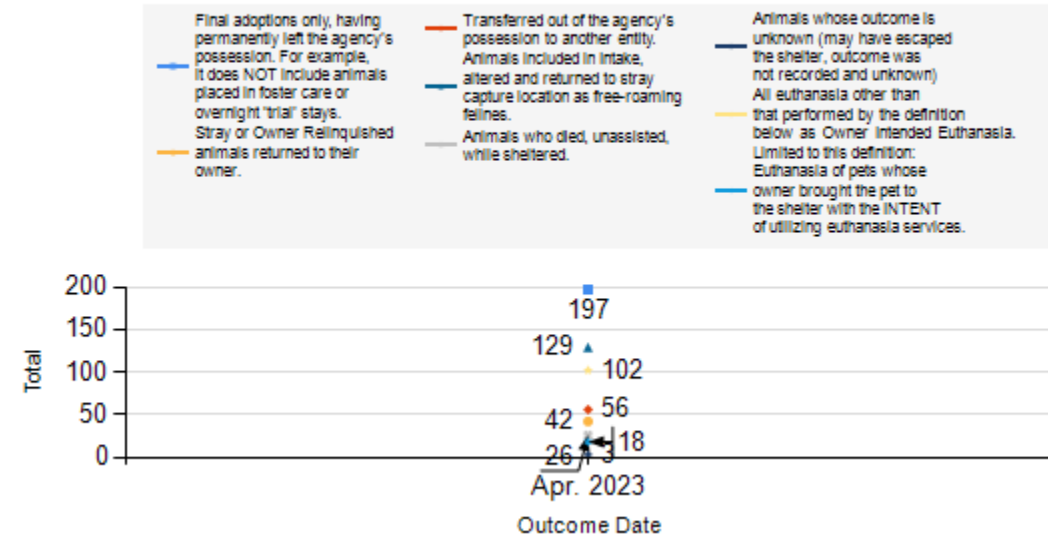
Final adoptions only, having permanently left the agency's possession. For example, it does NOT include animals placed in foster care or overnight "trial" stays.

Stray or Owner Relinquished animals returned to their owner.

Transferred out of the agency's possession to another entity.

Animals included in intake, altered and returned to stray capture location as free-roaming felines.

Animals who died, unassisted, while sheltered.

Animals whose outcome is unknown (may have escaped the shelter, outcome was not recorded and unknown)

All euthanasia other than that performed by the definition below as Owner Intended Euthanasia.

Limited to this definition: Euthanasia of pets whose owner brought the pet to the shelter with the INTENT of utilizing euthanasia services.

200
150
100
50
0
Total

197
129
102
42
56
26
18
3

Apr. 2023
Outcome Date